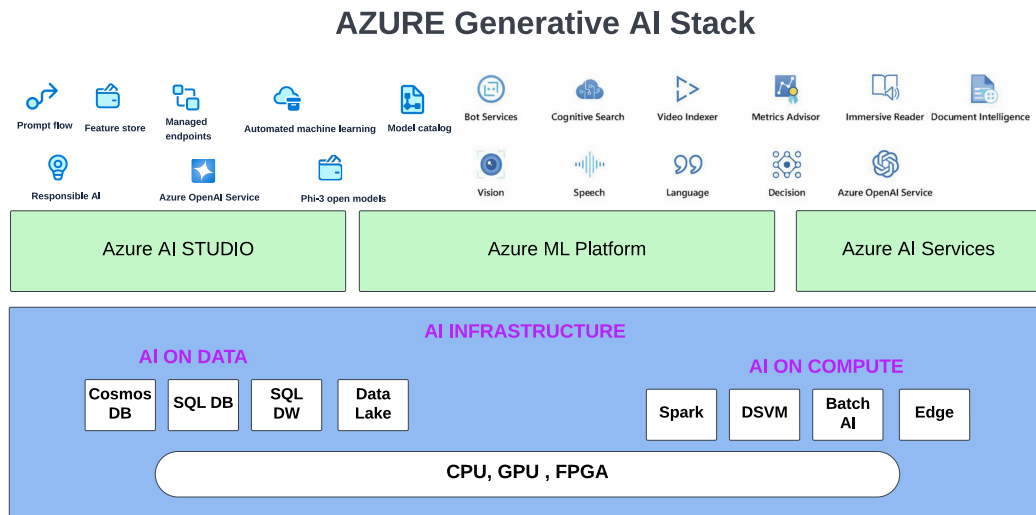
AZURE Generative AI Stack

Prompt flow
Feature store
Managed endpoints
Automated machine learning
Model catalog
Responsible AI
Azure OpenAI Service
Phi-3 open models

Bot Services
Cognitive Search
Video Indexer
Metrics Advisor
Immersive Reader
Document Intelligence
Vision
Speech
Language
Decision
Azure OpenAI Service

Azure AI STUDIO
Azure ML Platform
Azure AI Services

AI INFRASTRUCTURE

AI ON DATA
Cosmos DB
SQL DB
SQL DW
Data Lake

AI ON COMPUTE
Spark
DSVM
Batch AI
Edge

CPU, GPU , FPGA